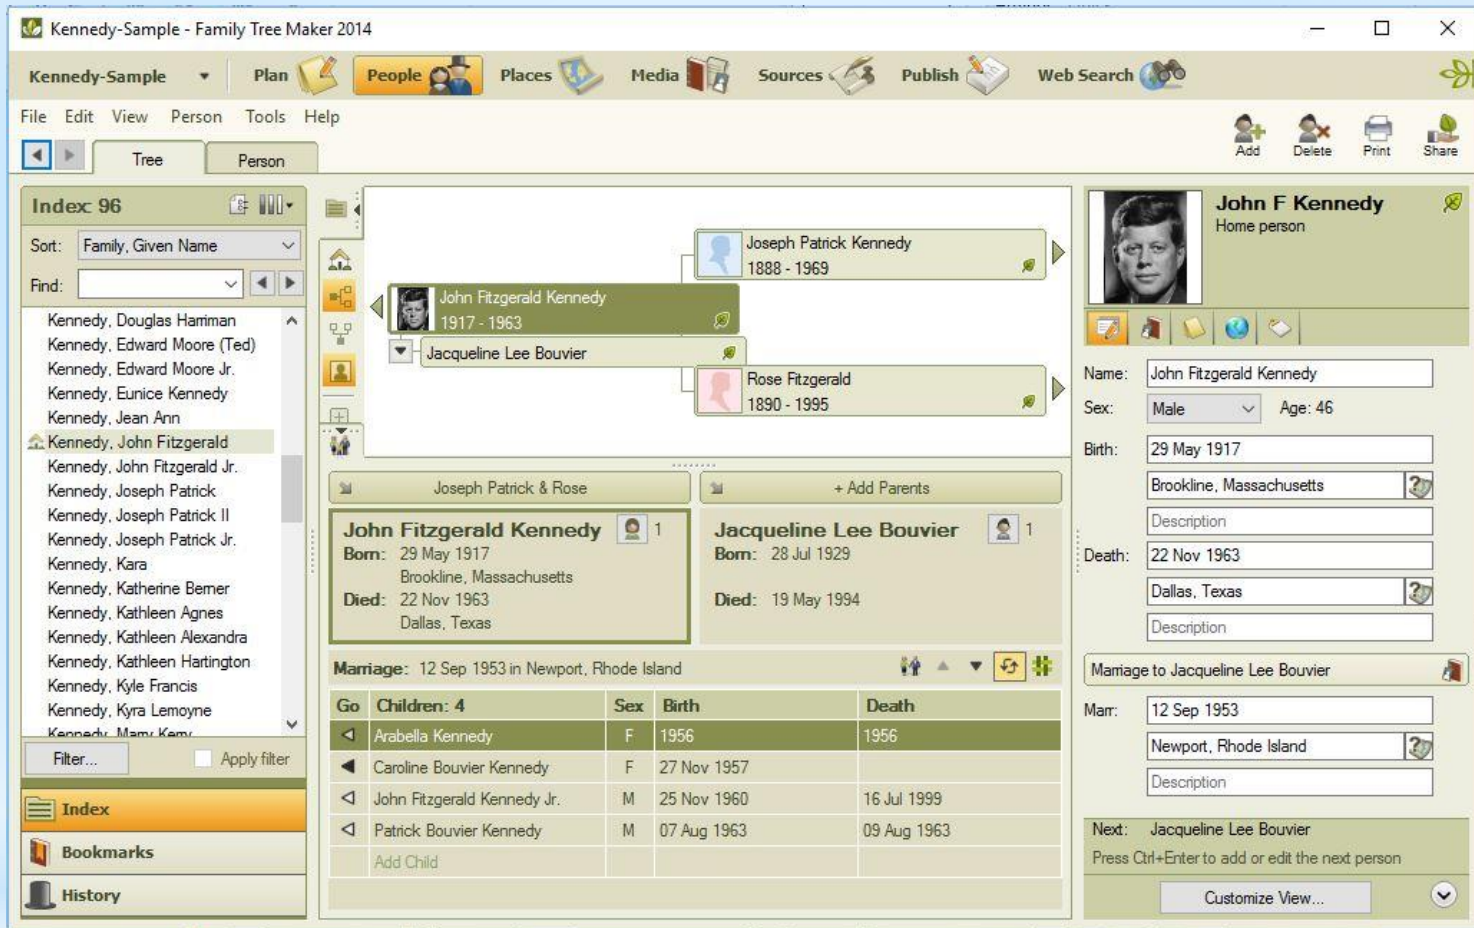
Kennedy-Sample - Family Tree Maker 2014

Kennedy-Sample Plan People Places Media Sources Publish Web Search

File Edit View Person Tools Help

Add Delete Print Share

Tree Person

Index: 96

Sort: Family, Given Name

Find:

Kennedy, Douglas Harriman
Kennedy, Edward Moore (Ted)
Kennedy, Edward Moore Jr.
Kennedy, Eunice Kennedy
Kennedy, Jean Ann
Kennedy, John Fitzgerald
Kennedy, John Fitzgerald Jr.
Kennedy, Joseph Patrick
Kennedy, Joseph Patrick II
Kennedy, Joseph Patrick Jr.
Kennedy, Kara
Kennedy, Katherine Berner
Kennedy, Kathleen Agnes
Kennedy, Kathleen Alexandra
Kennedy, Kathleen Hartington
Kennedy, Kyle Francis
Kennedy, Kyra Lemoyne
Kennedy, Mary Kerry

Filter... Apply filter

Index

Bookmarks

History

Joseph Patrick Kennedy
1888 - 1969

John Fitzgerald Kennedy
1917 - 1963

Jacqueline Lee Bouvier

Rose Fitzgerald
1890 - 1995

Joseph Patrick & Rose

+ Add Parents

John Fitzgerald Kennedy 1
Born: 29 May 1917
Brookline, Massachusetts
Died: 22 Nov 1963
Dallas, Texas

Jacqueline Lee Bouvier 1
Born: 28 Jul 1929
Died: 19 May 1994

Marriage: 12 Sep 1953 in Newport, Rhode Island

| Go | Children: 4 | Sex | Birth | Death |
|---|---|---|---|---|
| | Arabella Kennedy | F | 1956 | 1956 |
| | Caroline Bouvier Kennedy | F | 27 Nov 1957 | |
| | John Fitzgerald Kennedy Jr. | M | 25 Nov 1960 | 16 Jul 1999 |
| | Patrick Bouvier Kennedy | M | 07 Aug 1963 | 09 Aug 1963 |
| | Add Child | | | |

John F Kennedy
Home person

Name: John Fitzgerald Kennedy
Sex: Male Age: 46
Birth: 29 May 1917
Brookline, Massachusetts
Description
Death: 22 Nov 1963
Dallas, Texas
Description

Marriage to Jacqueline Lee Bouvier
Marr: 12 Sep 1953
Newport, Rhode Island
Description

Next: Jacqueline Lee Bouvier
Press Ctrl+Enter to add or edit the next person

Customize View...